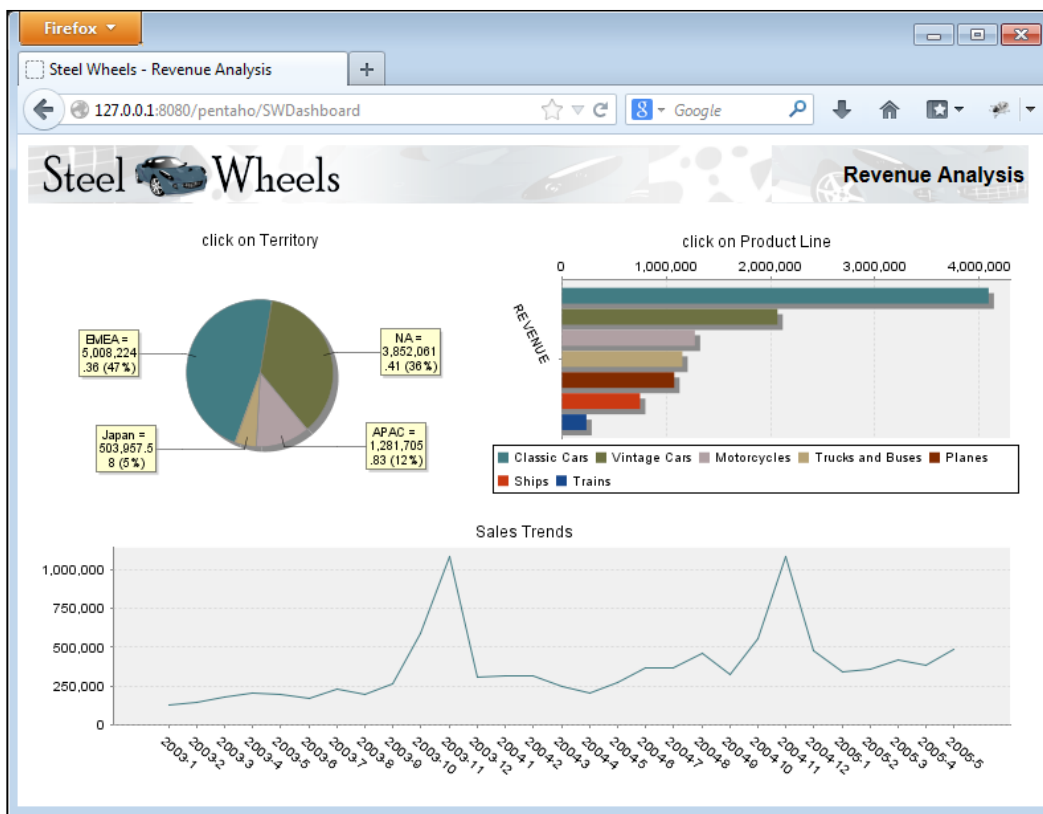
Firefox

Steel Wheels - Revenue Analysis

+

127.0.0.1:8080/pentaho/SWDashboard

Google

Steel Wheels

Revenue Analysis

click on Territory

EMEA = 5,008,224 .36 (47%)

NA = 3,852,061 .41 (36%)

Japan = 503,957.5 8 (5%)

APAC = 1,281,705 .83 (12%)

click on Product Line

0 1,000,000 2,000,000 3,000,000 4,000,000

REVENUE

Classic Cars Vintage Cars Motorcycles Trucks and Buses Planes Ships Trains

Sales Trends

1,000,000
750,000
500,000
250,000
0

2003-1 2003-2 2003-3 2003-4 2003-5 2003-6 2003-7 2003-8 2003-9 2003-10 2003-11 2003-12 2004-1 2004-2 2004-3 2004-4 2004-5 2004-6 2004-7 2004-8 2004-9 2004-10 2004-11 2004-12 2005-1 2005-2 2005-3 2005-4 2005-5